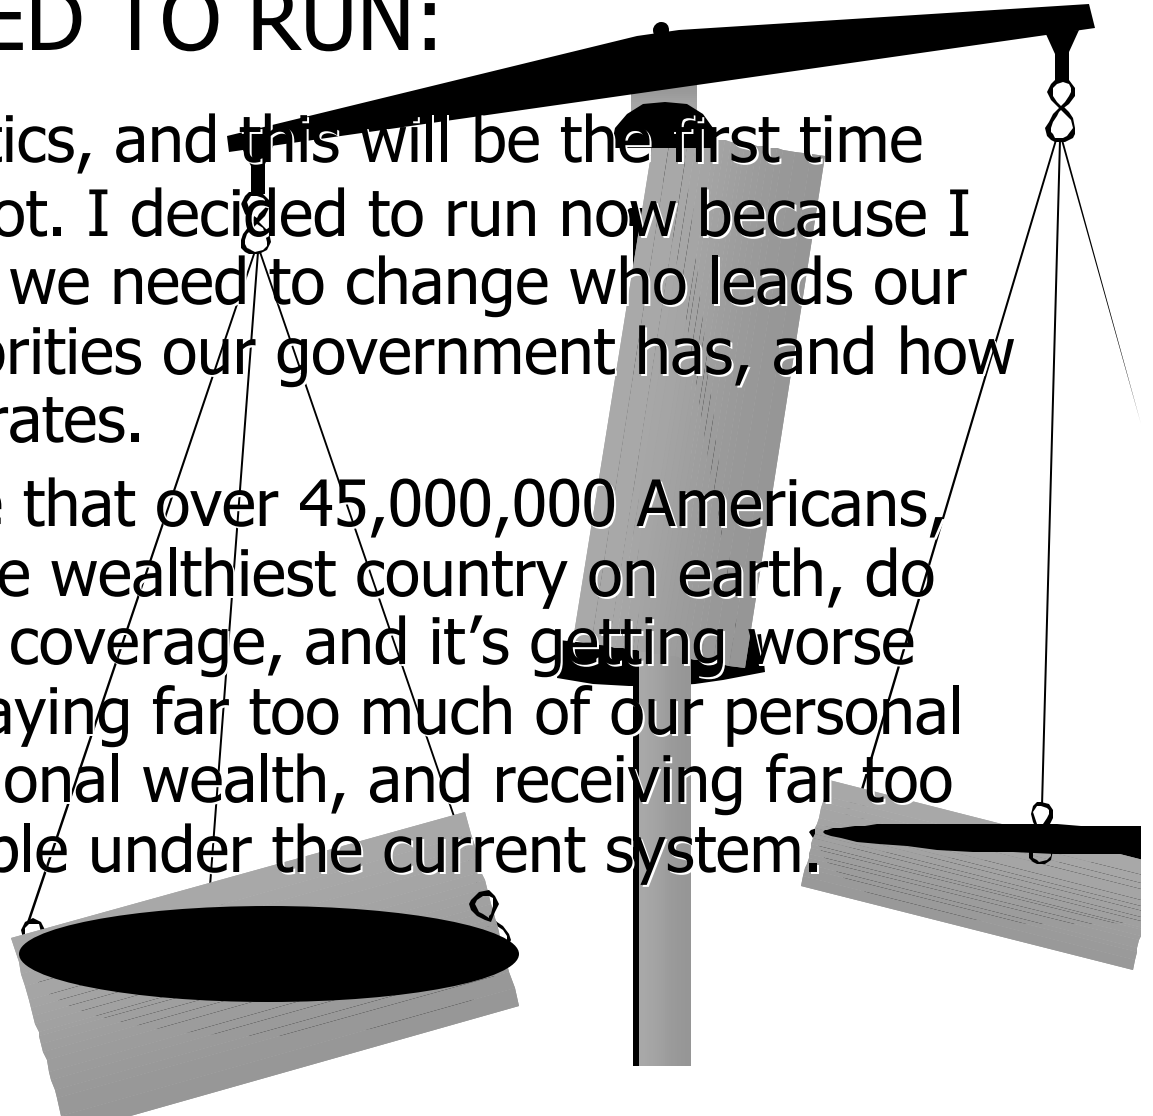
ED TO RUN:

tics, and this will be the first time ot. I decided to run now because I we need to change who leads our orities our government has, and how rates.

e that over 45,000,000 Americans, e wealthiest country on earth, do coverage, and it's getting worse aying far too much of our personal onal wealth, and receiving far too ple under the current system.